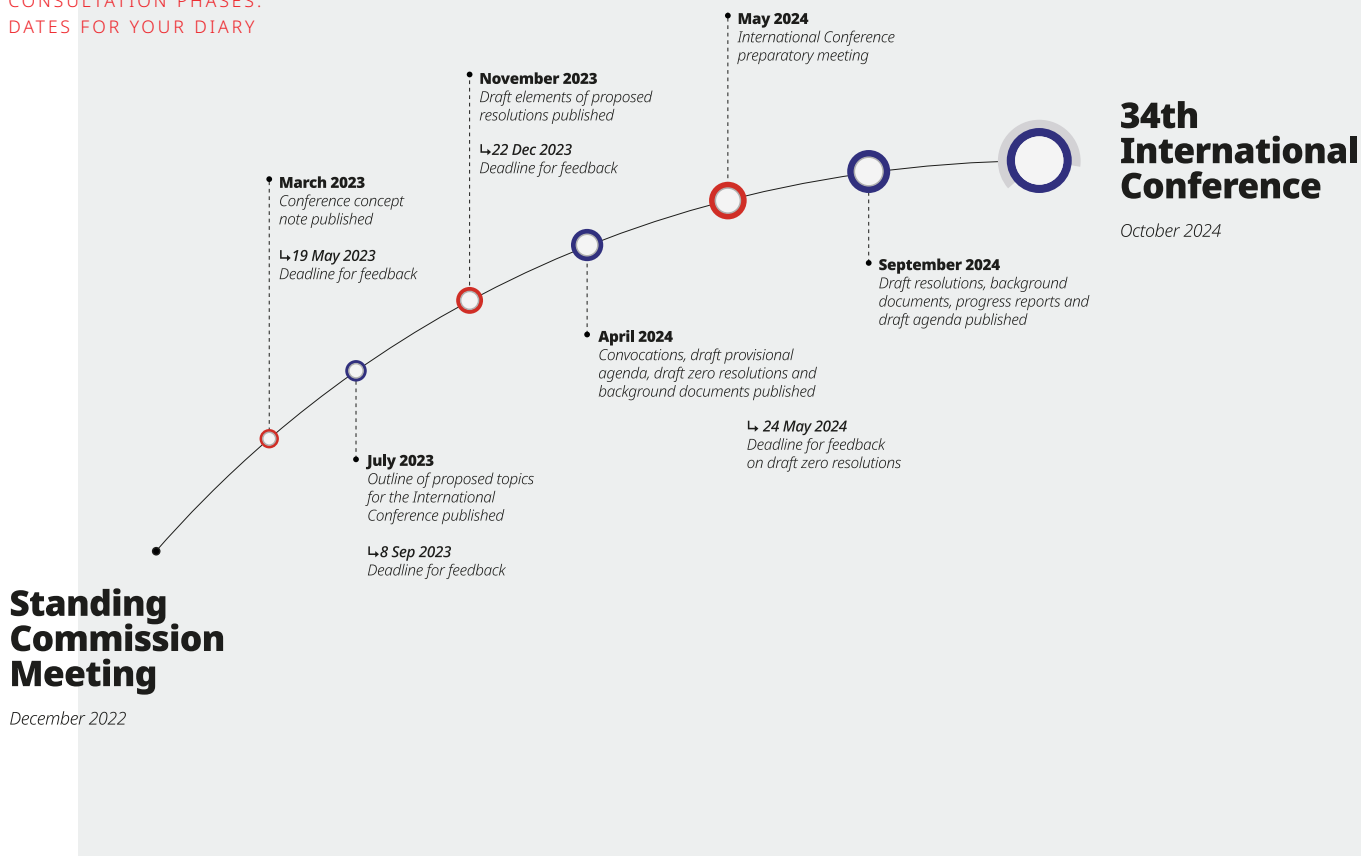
CONSULTATION PHASES:
DATES FOR YOUR DIARY

Standing Commission Meeting
December 2022

March 2023
Conference concept note published

↳19 May 2023
Deadline for feedback

July 2023
Outline of proposed topics for the International Conference published

↳8 Sep 2023
Deadline for feedback

November 2023
Draft elements of proposed resolutions published

↳22 Dec 2023
Deadline for feedback

April 2024
Convocations, draft provisional agenda, draft zero resolutions and background documents published

↳ 24 May 2024
Deadline for feedback on draft zero resolutions

May 2024
International Conference preparatory meeting

September 2024
Draft resolutions, background documents, progress reports and draft agenda published

34th International Conference
October 2024